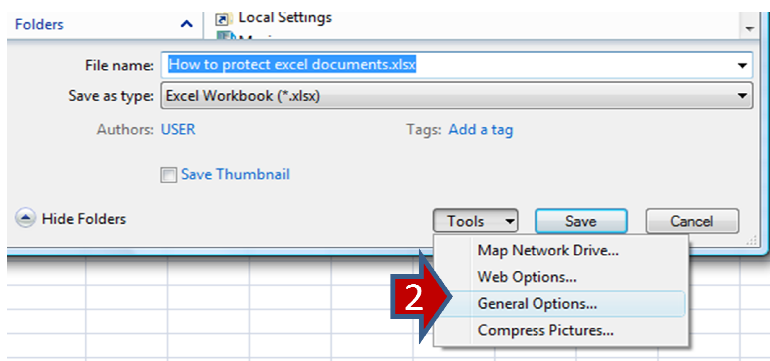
Folders

Local Settings

File name: How to protect excel documents.xlsx

Save as type: Excel Workbook (*.xlsx)

Authors: USER

Tags: Add a tag

Save Thumbnail

Hide Folders

Tools

Save

Cancel

Map Network Drive...

Web Options...

2

General Options...

Compress Pictures...